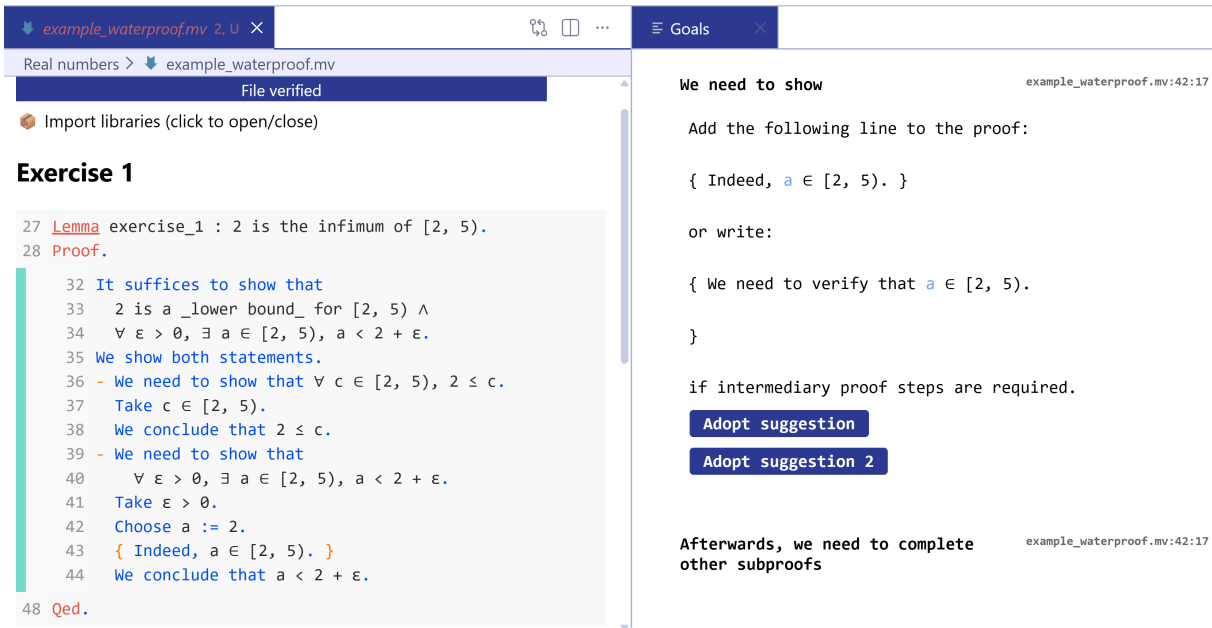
example_waterproof.mv 2, U ×

Real numbers > example_waterproof.mv

File verified

Import libraries (click to open/close)

Exercise 1

27 Lemma exercise_1 : 2 is the infimum of [2, 5).
28 Proof.
32 It suffices to show that
33 2 is a _lower bound_ for [2, 5) ∧
34 ∀ ε > 0, ∃ a ∈ [2, 5), a < 2 + ε.
35 We show both statements.
36 - We need to show that ∀ c ∈ [2, 5), 2 ≤ c.
37 Take c ∈ [2, 5).
38 We conclude that 2 ≤ c.
39 - We need to show that
40 ∀ ε > 0, ∃ a ∈ [2, 5), a < 2 + ε.
41 Take ε > 0.
42 Choose a := 2.
43 { Indeed, a ∈ [2, 5). }
44 We conclude that a < 2 + ε.
48 Qed.

Goals ×

We need to show

example_waterproof.mv:42:17

Add the following line to the proof:

{ Indeed, a ∈ [2, 5). }

or write:

{ We need to verify that a ∈ [2, 5).

}

if intermediary proof steps are required.

Adopt suggestion

Adopt suggestion 2

Afterwards, we need to complete other subproofs

example_waterproof.mv:42:17